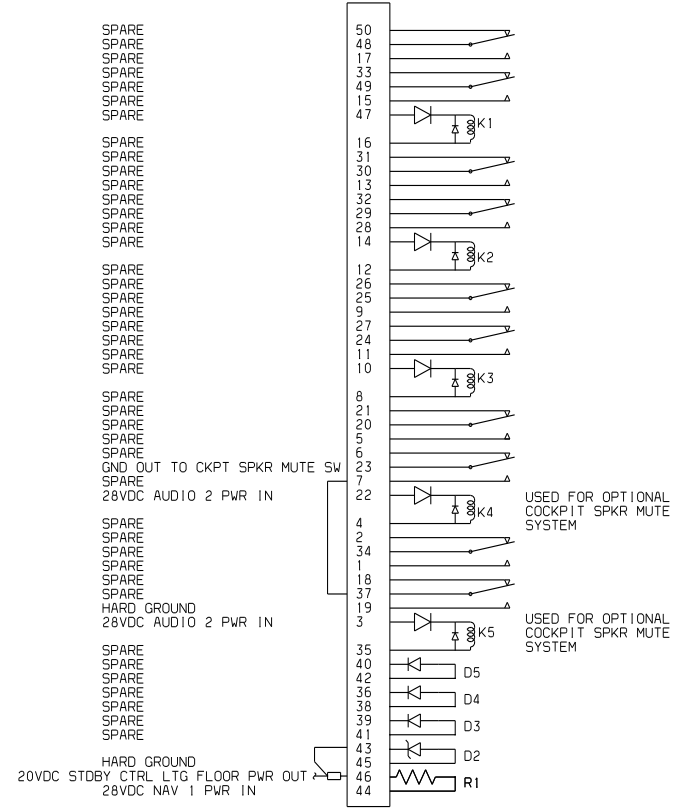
SPARE 50
SPARE 48
SPARE 17
SPARE 33
SPARE 49
SPARE 15
SPARE 47
K1
SPARE 16
SPARE 31
SPARE 30
SPARE 13
SPARE 32
SPARE 29
SPARE 28
SPARE 14
K2
SPARE 12
SPARE 26
SPARE 25
SPARE 9
SPARE 27
SPARE 24
SPARE 11
SPARE 10
K3
SPARE 8
SPARE 21
SPARE 20
SPARE 5
SPARE 6
GND OUT TO CKPT SPKR MUTE SW 23
SPARE 7
28VDC AUDIO 2 PWR IN 22
K4
USED FOR OPTIONAL COCKPIT SPKR MUTE SYSTEM
SPARE 4
SPARE 2
SPARE 34
SPARE 1
SPARE 18
SPARE 37
HARD GROUND 19
28VDC AUDIO 2 PWR IN 3
K5
USED FOR OPTIONAL COCKPIT SPKR MUTE SYSTEM
SPARE 35
SPARE 40
SPARE 42
D5
SPARE 36
SPARE 38
D4
SPARE 39
SPARE 41
D3
HARD GROUND 43
45
D2
20VDC STDBY CTRL LTG FLOOR PWR OUT 46
R1
28VDC NAV 1 PWR IN 44